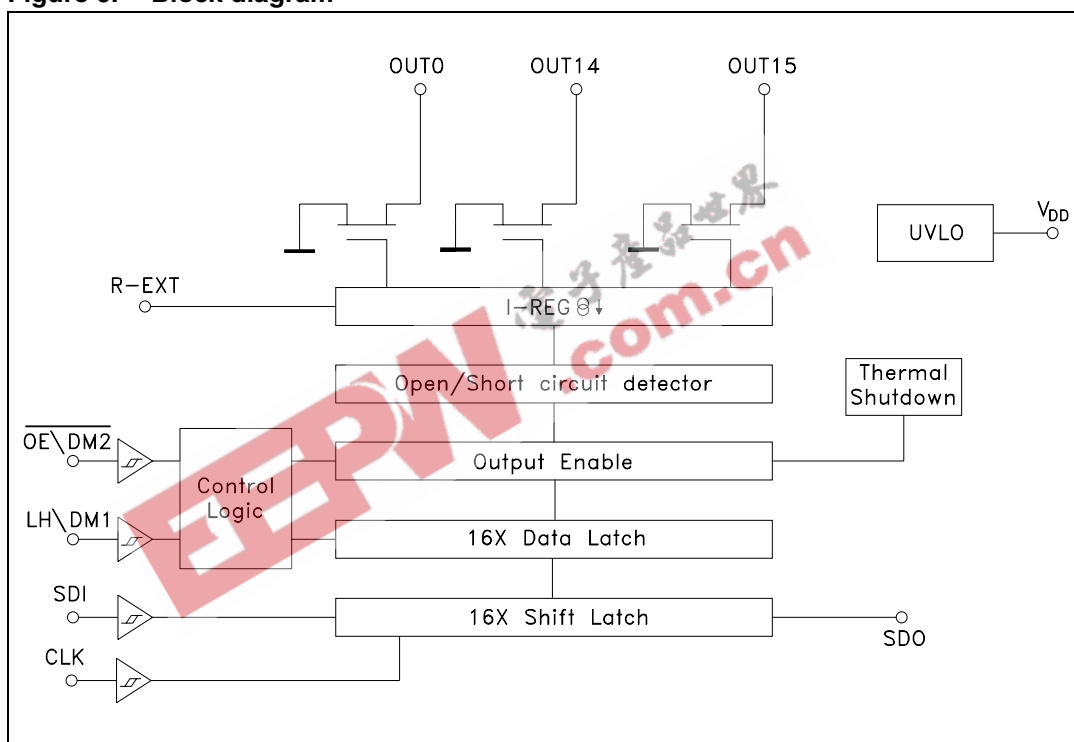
Figure 3. Block diagram

OUT0
OUT14
OUT15
UVLO
$V_{DD}$
R-EXT
I-REG
Open/Short circuit detector
Thermal Shutdown
$\overline{OE}$\DM2
Control Logic
Output Enable
LH\DM1
16X Data Latch
SDI
16X Shift Latch
SDO
CLK

电子产品世界
EEPW.com.cn